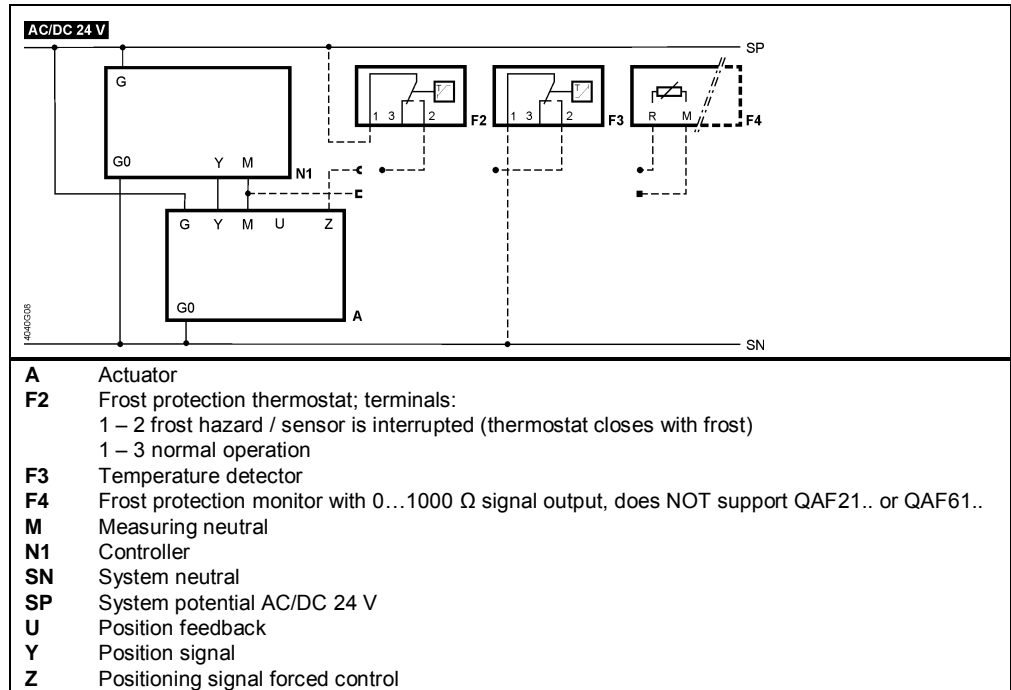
AC/DC 24 V

SP

G

G0 Y M N1

1 3 2 F2

1 3 2 F3

R M F4

G Y M U Z

G0 A

4040G08

SN

**A** Actuator
**F2** Frost protection thermostat; terminals:
1 – 2 frost hazard / sensor is interrupted (thermostat closes with frost)
1 – 3 normal operation
**F3** Temperature detector
**F4** Frost protection monitor with 0…1000 Ω signal output, does NOT support QAF21.. or QAF61..
**M** Measuring neutral
**N1** Controller
**SN** System neutral
**SP** System potential AC/DC 24 V
**U** Position feedback
**Y** Position signal
**Z** Positioning signal forced control